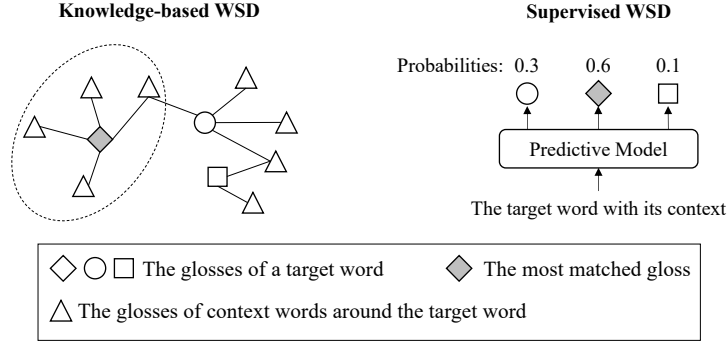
Knowledge-based WSD

Supervised WSD

Probabilities: 0.3 0.6 0.1

Predictive Model

The target word with its context

◇ ○ □ The glosses of a target word

◆ The most matched gloss

△ The glosses of context words around the target word